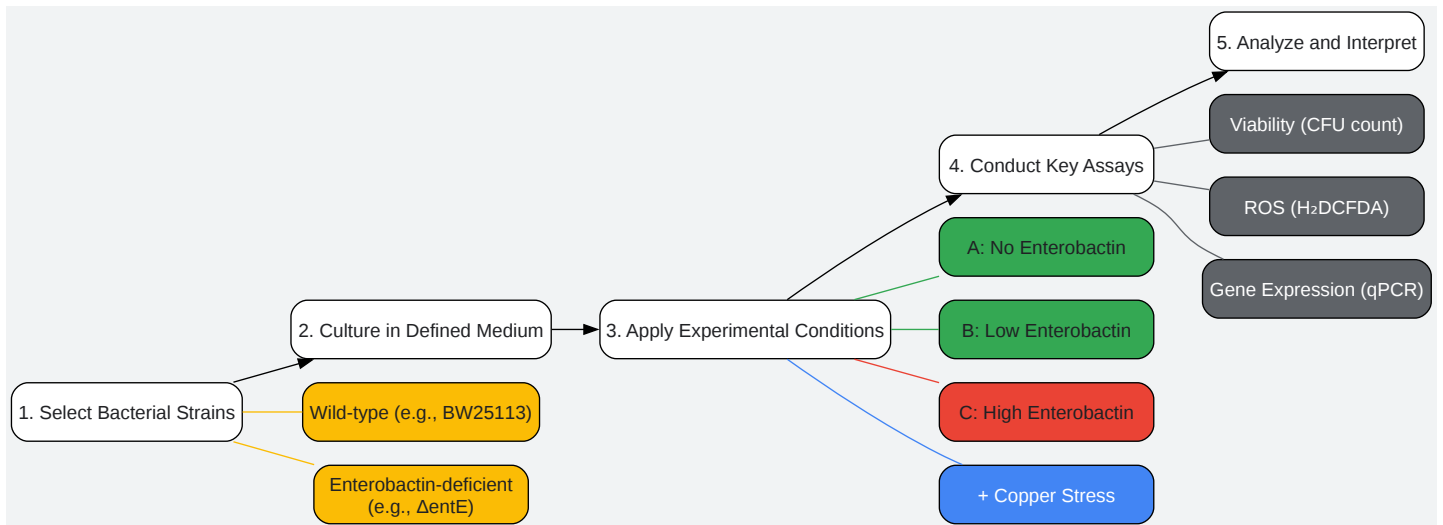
5. Analyze and Interpret

Viability (CFU count)

4. Conduct Key Assays

ROS ($H_2$DCFDA)

A: No Enterobactin

Gene Expression (qPCR)

2. Culture in Defined Medium

3. Apply Experimental Conditions

B: Low Enterobactin

1. Select Bacterial Strains

Wild-type (e.g., BW25113)

C: High Enterobactin

Enterobactin-deficient (e.g., ΔentE)

+ Copper Stress